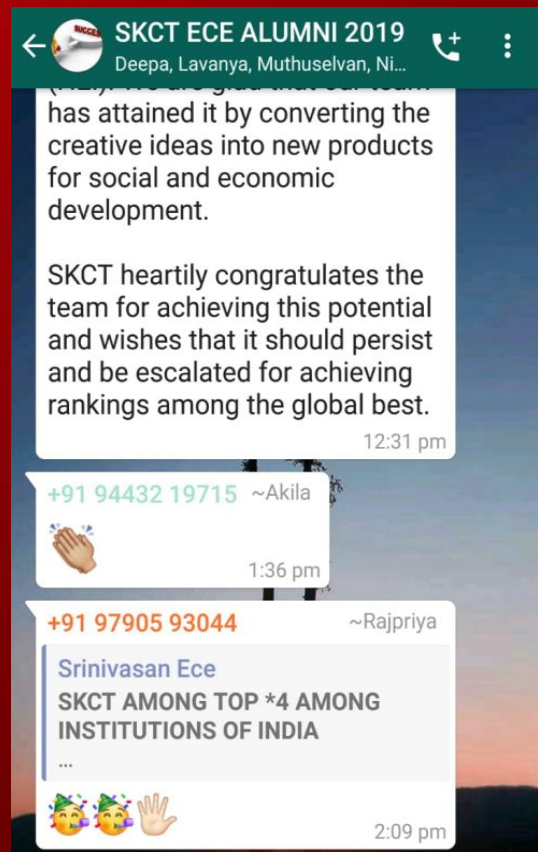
SKCT ECE ALUMNI 2019
Deepa, Lavanya, Muthuselvan, Ni...

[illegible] has attained it by converting the creative ideas into new products for social and economic development.

SKCT heartily congratulates the team for achieving this potential and wishes that it should persist and be escalated for achieving rankings among the global best.
12:31 pm

+91 94432 19715 ~Akila
👏
1:36 pm

+91 97905 93044 ~Rajpriya
Srinivasan Ece
SKCT AMONG TOP *4 AMONG INSTITUTIONS OF INDIA
...
🥳🥳🖐
2:09 pm